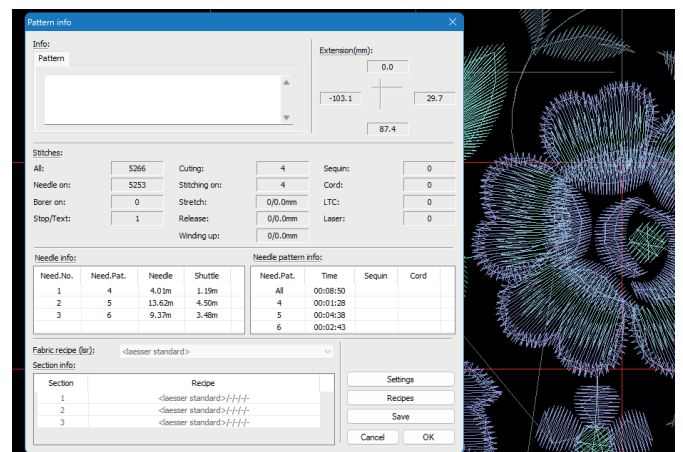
Pattern info

Info:
Pattern

Extension(mm):
0.0
-103.1
29.7
87.4

Stitches:
All: 5266
Needle on: 5253
Borer on: 0
Stop/Text: 1
Cuting: 4
Stitching on: 4
Stretch: 0/0.0mm
Release: 0/0.0mm
Winding up: 0/0.0mm
Sequin: 0
Cord: 0
LTC: 0
Laser: 0

Needle info:

| Need.No. | Need.Pat. | Needle | Shuttle |
|---|---|---|---|
| 1 | 4 | 4.01m | 1.19m |
| 2 | 5 | 13.62m | 4.50m |
| 3 | 6 | 9.37m | 3.48m |

Needle pattern info:

| Need.Pat. | Time | Sequin | Cord |
|---|---|---|---|
| All | 00:08:50 | | |
| 4 | 00:01:28 | | |
| 5 | 00:04:38 | | |
| 6 | 00:02:43 | | |

Fabric recipe (lsr): <laesser standard>
Section info:

| Section | Recipe |
|---|---|
| 1 | <laesser standard>/-/-/-/- |
| 2 | <laesser standard>/-/-/-/- |
| 3 | <laesser standard>/-/-/-/- |

Settings
Recipes
Save
Cancel
OK